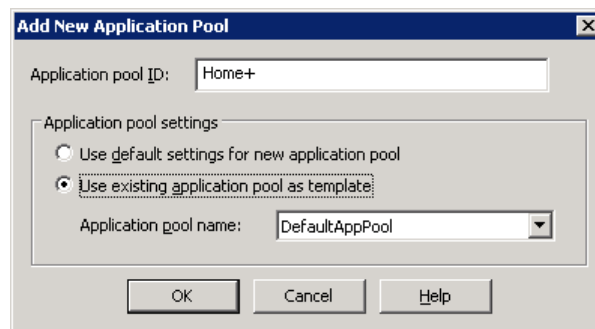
Add New Application Pool

Application pool ID: Home+

Application pool settings

Use default settings for new application pool

Use existing application pool as template

Application pool name: DefaultAppPool

OK Cancel Help